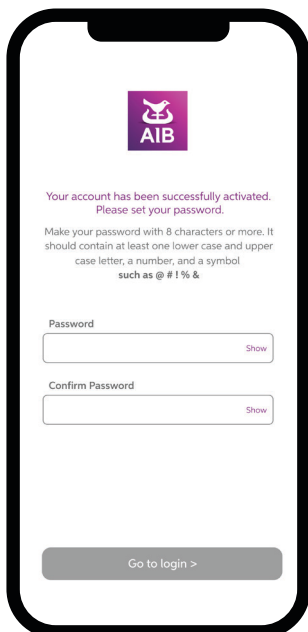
AIB

Your account has been successfully activated. Please set your password.

Make your password with 8 characters or more. It should contain at least one lower case and upper case letter, a number, and a symbol **such as @ # ! % &**

Password

Show

Confirm Password

Show

Go to login >